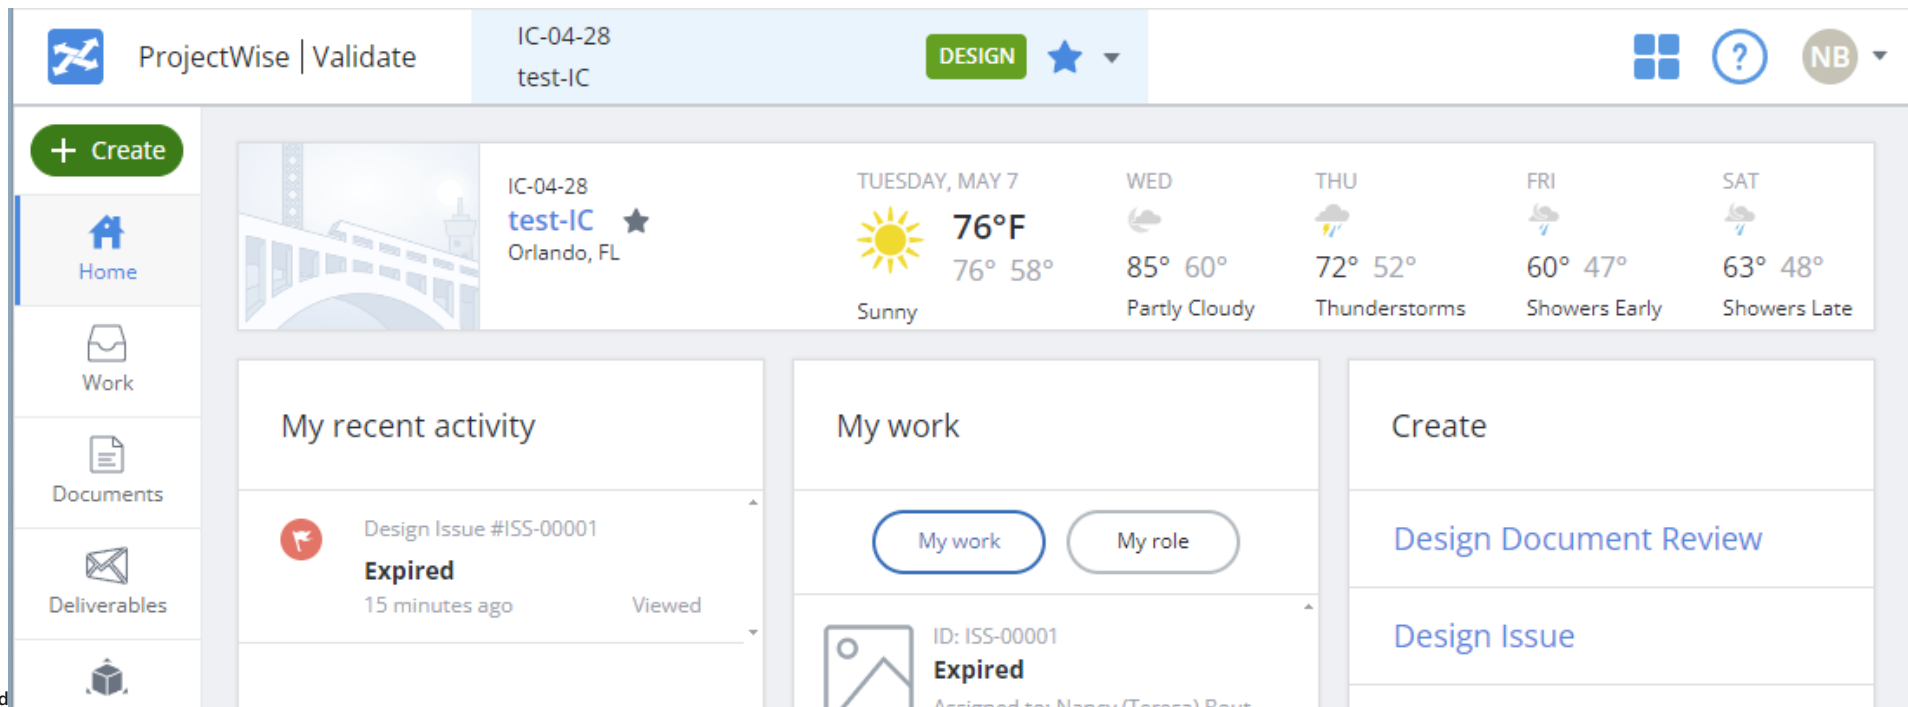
ProjectWise | Validate

IC-04-28
test-IC

DESIGN

NB

Create

Home

Work

Documents

Deliverables

IC-04-28
test-IC
Orlando, FL

TUESDAY, MAY 7
76°F
76° 58°
Sunny

WED
85° 60°
Partly Cloudy

THU
72° 52°
Thunderstorms

FRI
60° 47°
Showers Early

SAT
63° 48°
Showers Late

My recent activity

Design Issue #ISS-00001
Expired
15 minutes ago
Viewed

My work

My work
My role

ID: ISS-00001
Expired
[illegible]

Create

Design Document Review

Design Issue